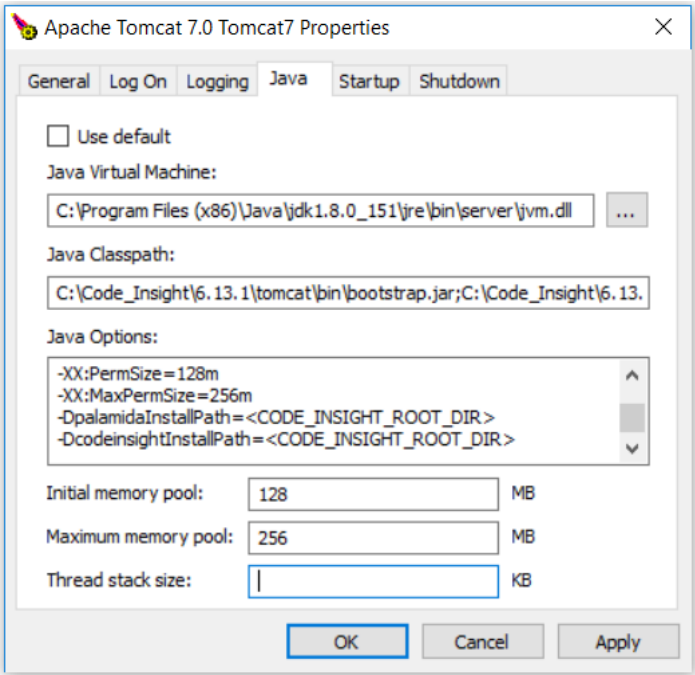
Apache Tomcat 7.0 Tomcat7 Properties

General | Log On | Logging | Java | Startup | Shutdown

Use default

Java Virtual Machine:

C:\Program Files (x86)\Java\jdk1.8.0_151\jre\bin\server\jvm.dll

...

Java Classpath:

C:\Code_Insight\6.13.1\tomcat\bin\bootstrap.jar;C:\Code_Insight\6.13.

Java Options:

-XX:PermSize=128m
-XX:MaxPermSize=256m
-DpalamidaInstallPath=<CODE_INSIGHT_ROOT_DIR>
-DcodeinsightInstallPath=<CODE_INSIGHT_ROOT_DIR>

Initial memory pool: 128 MB

Maximum memory pool: 256 MB

Thread stack size: KB

OK

Cancel

Apply